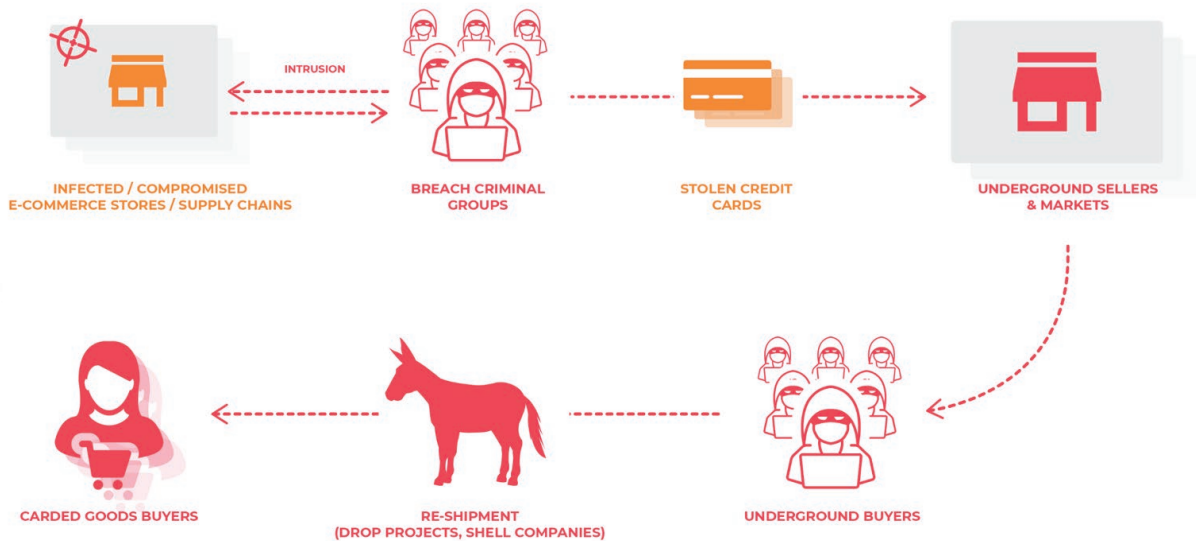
INTRUSION

INFECTED / COMPROMISED E-COMMERCE STORES / SUPPLY CHAINS

BREACH CRIMINAL GROUPS

STOLEN CREDIT CARDS

UNDERGROUND SELLERS & MARKETS

CARDED GOODS BUYERS

RE-SHIPMENT (DROP PROJECTS, SHELL COMPANIES)

UNDERGROUND BUYERS